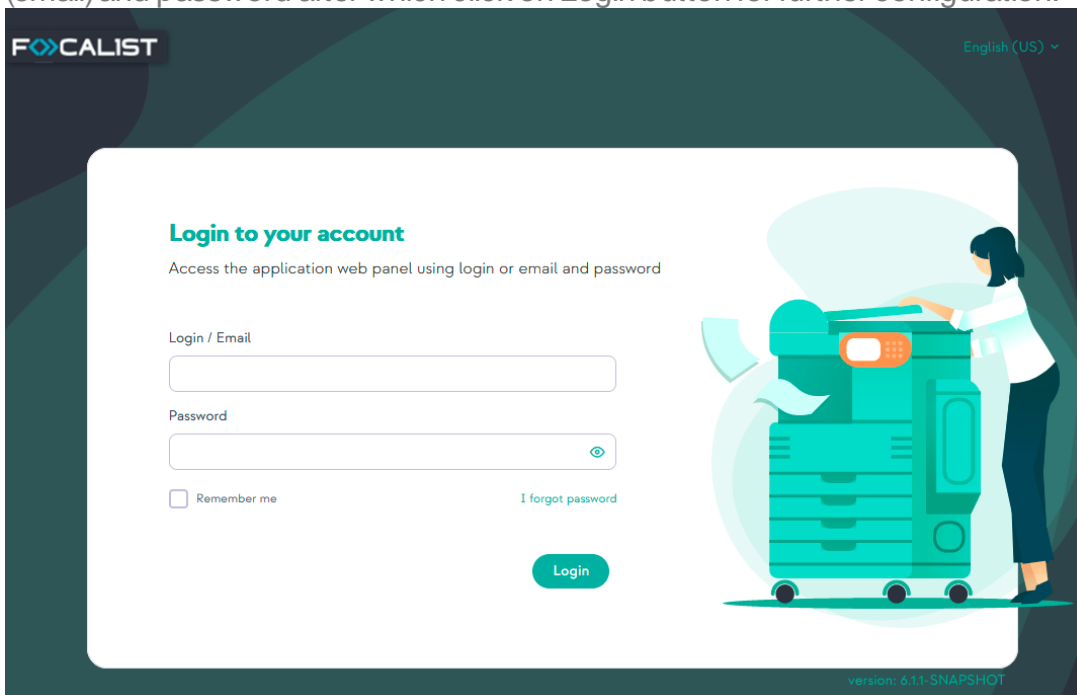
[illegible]

FOCALIST

English (US)

Login to your account

Access the application web panel using login or email and password

Login / Email

Password

Remember me

I forgot password

Login

version: 6.1.1-SNAPSHOT